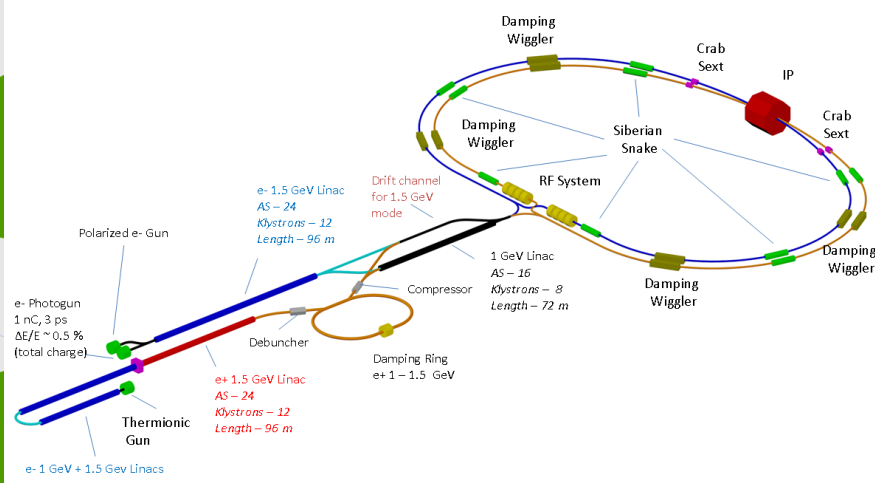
Damping Wiggler

Crab Sext

IP

Crab Sext

Damping Wiggler

Siberian Snake

RF System

Damping Wiggler

Damping Wiggler

Drift channel for 1.5 GeV mode

e- 1.5 GeV Linac
*AS – 24*
*Klystrons – 12*
*Length – 96 m*

Polarized e- Gun

1 GeV Linac
*AS – 16*
*Klystrons – 8*
*Length – 72 m*

Compressor

e- Photogun
1 nC, 3 ps
ΔE/E ~ 0.5 %
(total charge)

Debuncher

Damping Ring
e+ 1 – 1.5 GeV

e+ 1.5 GeV Linac
*AS – 24*
*Klystrons – 12*
*Length – 96 m*

Thermionic Gun

e- 1 GeV + 1.5 Gev Linacs